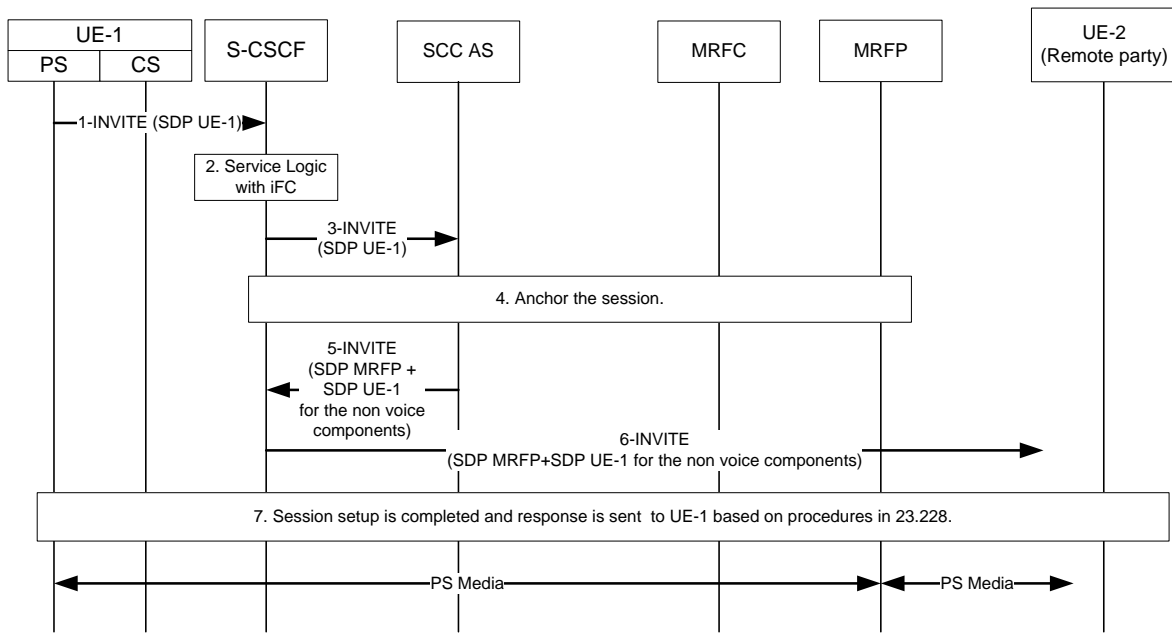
UE-1
PS
CS
S-CSCF
SCC AS
MRFC
MRFP
UE-2
(Remote party)

1-INVITE (SDP UE-1)

2. Service Logic with iFC

3-INVITE (SDP UE-1)

4. Anchor the session.

5-INVITE (SDP MRFP + SDP UE-1 for the non voice components)

6-INVITE (SDP MRFP+SDP UE-1 for the non voice components)

7. Session setup is completed and response is sent to UE-1 based on procedures in 23.228.

PS Media
PS Media